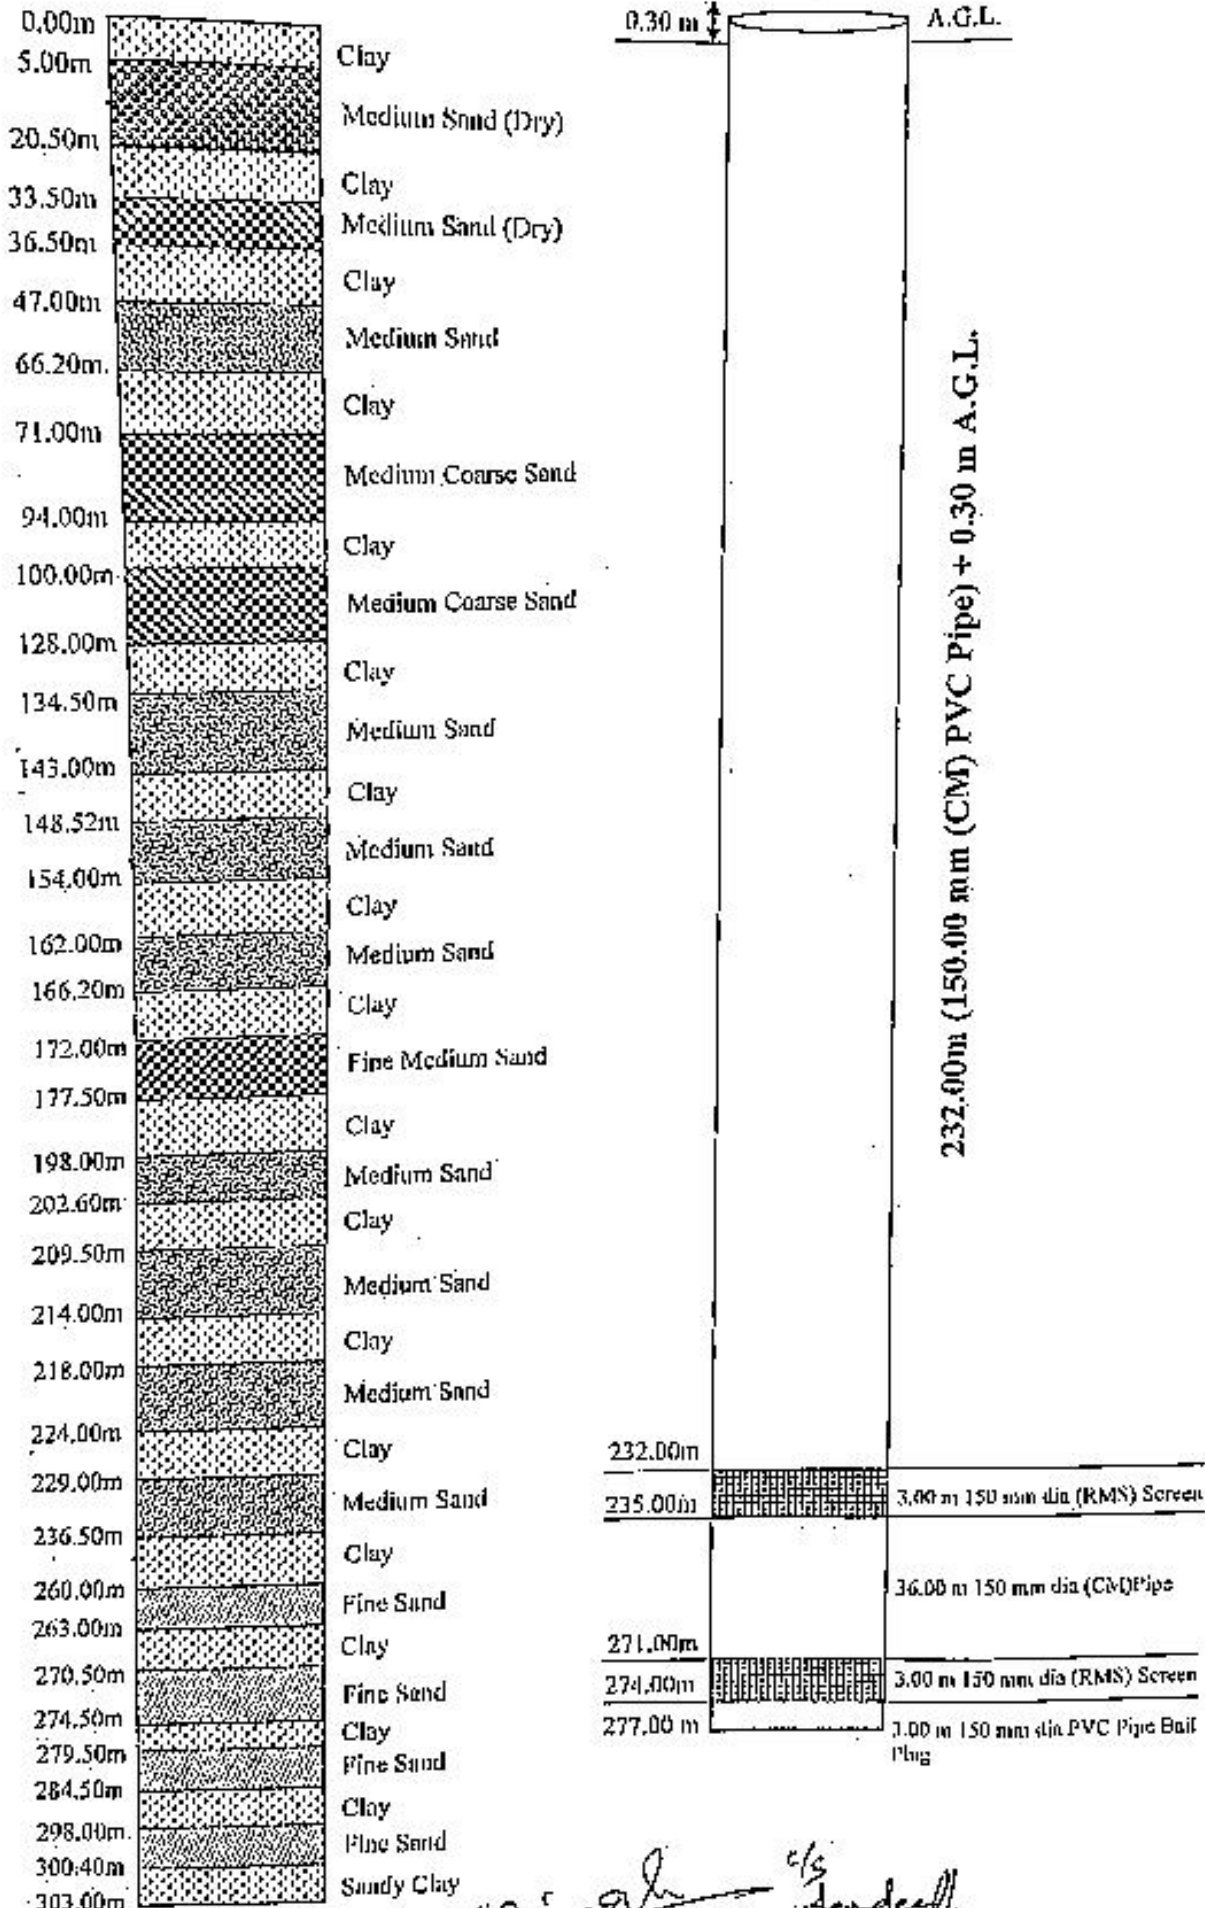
0.00m
5.00m Clay
Medium Sand (Dry)
20.50m
Clay
33.50m
Medium Sand (Dry)
36.50m
Clay
47.00m
Medium Sand
66.20m.
Clay
71.00m
Medium Coarse Sand
94.00m
Clay
100.00m
Medium Coarse Sand
128.00m
Clay
134.50m
Medium Sand
143.00m
Clay
148.52m
Medium Sand
154.00m
Clay
162.00m
Medium Sand
166.20m
Clay
172.00m
Fine Medium Sand
177.50m
Clay
198.00m
Medium Sand
202.60m
Clay
209.50m
Medium Sand
214.00m
Clay
218.00m
Medium Sand
224.00m
Clay
229.00m
Medium Sand
236.50m
Clay
260.00m
Fine Sand
263.00m
Clay
270.50m
Fine Sand
274.50m
Clay
279.50m
Fine Sand
284.50m
Clay
298.00m.
Fine Sand
300.40m
Sandy Clay
303.00m

0.30 m
A.G.L.

232.00m (150.00 mm (CM) PVC Pipe) + 0.30 m A.G.L.

232.00m
235.00m 3.00 m 150 mm dia (RMS) Screen
36.00 m 150 mm dia (CM)Pipe
271.00m
274.00m 3.00 m 150 mm dia (RMS) Screen
277.00 m 3.00 m 150 mm dia PVC Pipe Bail Plug

c/s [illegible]